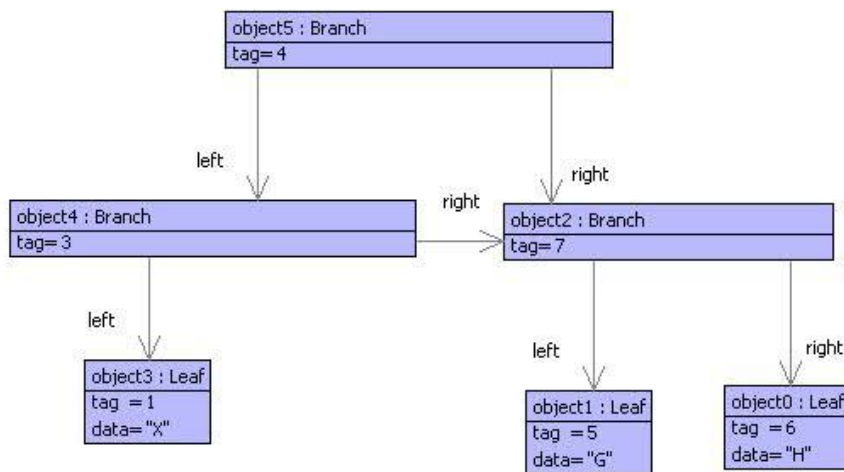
object5 : Branch
tag= 4

left

right

object4 : Branch
tag= 3

right

object2 : Branch
tag= 7

left

object3 : Leaf
tag = 1
data="X"

left

object1 : Leaf
tag = 5
data="G"

right

object0 : Leaf
tag = 6
data="H"